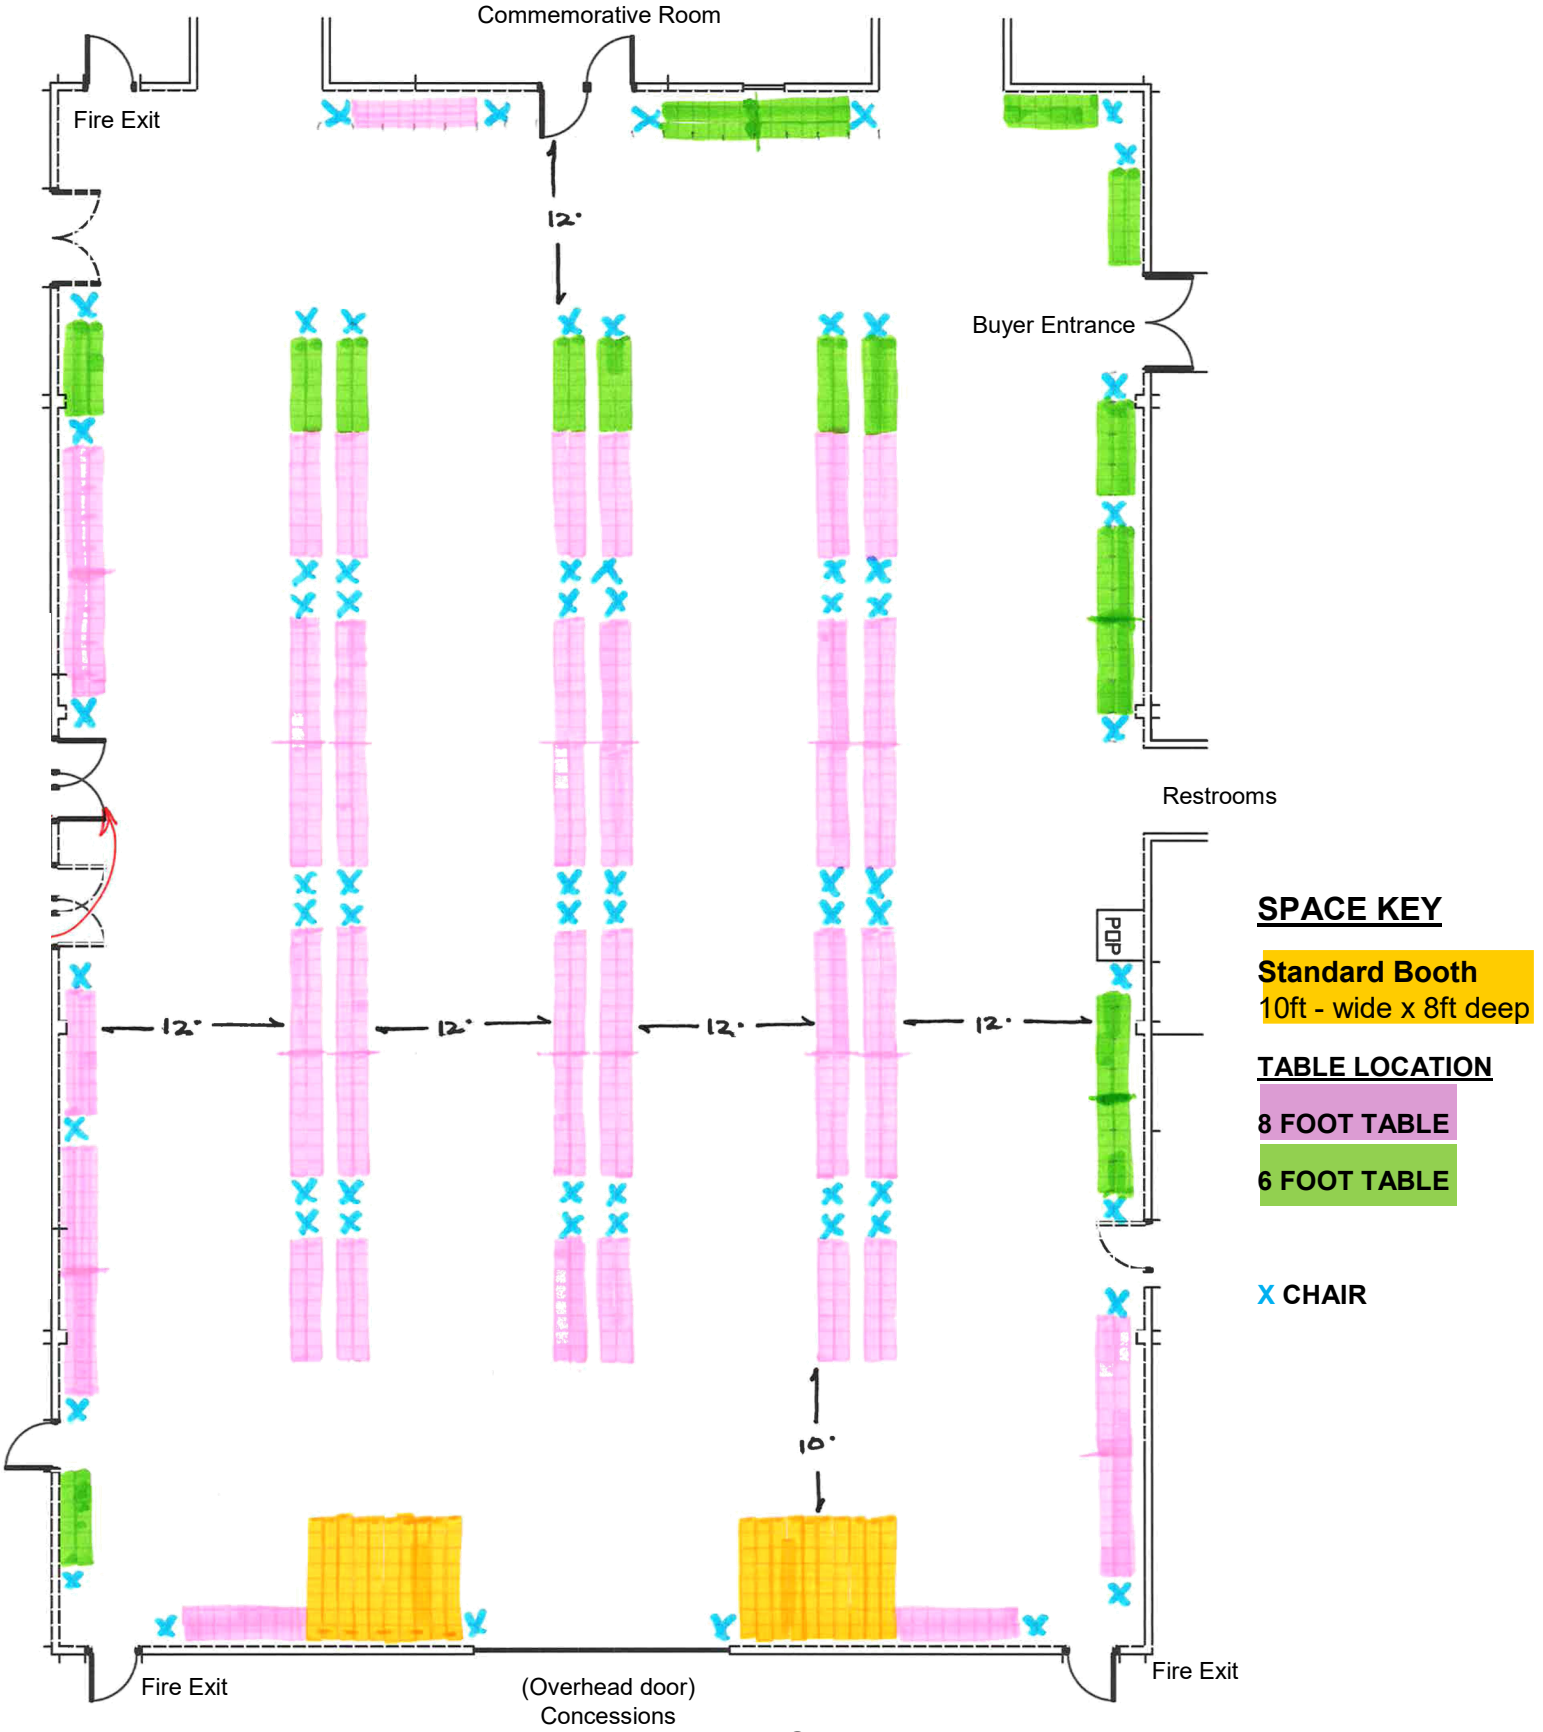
Commemorative Room

Fire Exit

12'

Buyer Entrance

Restrooms

POP

12'

12'

12'

12'

10'

SPACE KEY

Standard Booth
10ft - wide x 8ft deep

TABLE LOCATION

8 FOOT TABLE

6 FOOT TABLE

X CHAIR

Fire Exit

(Overhead door)
Concessions

Fire Exit